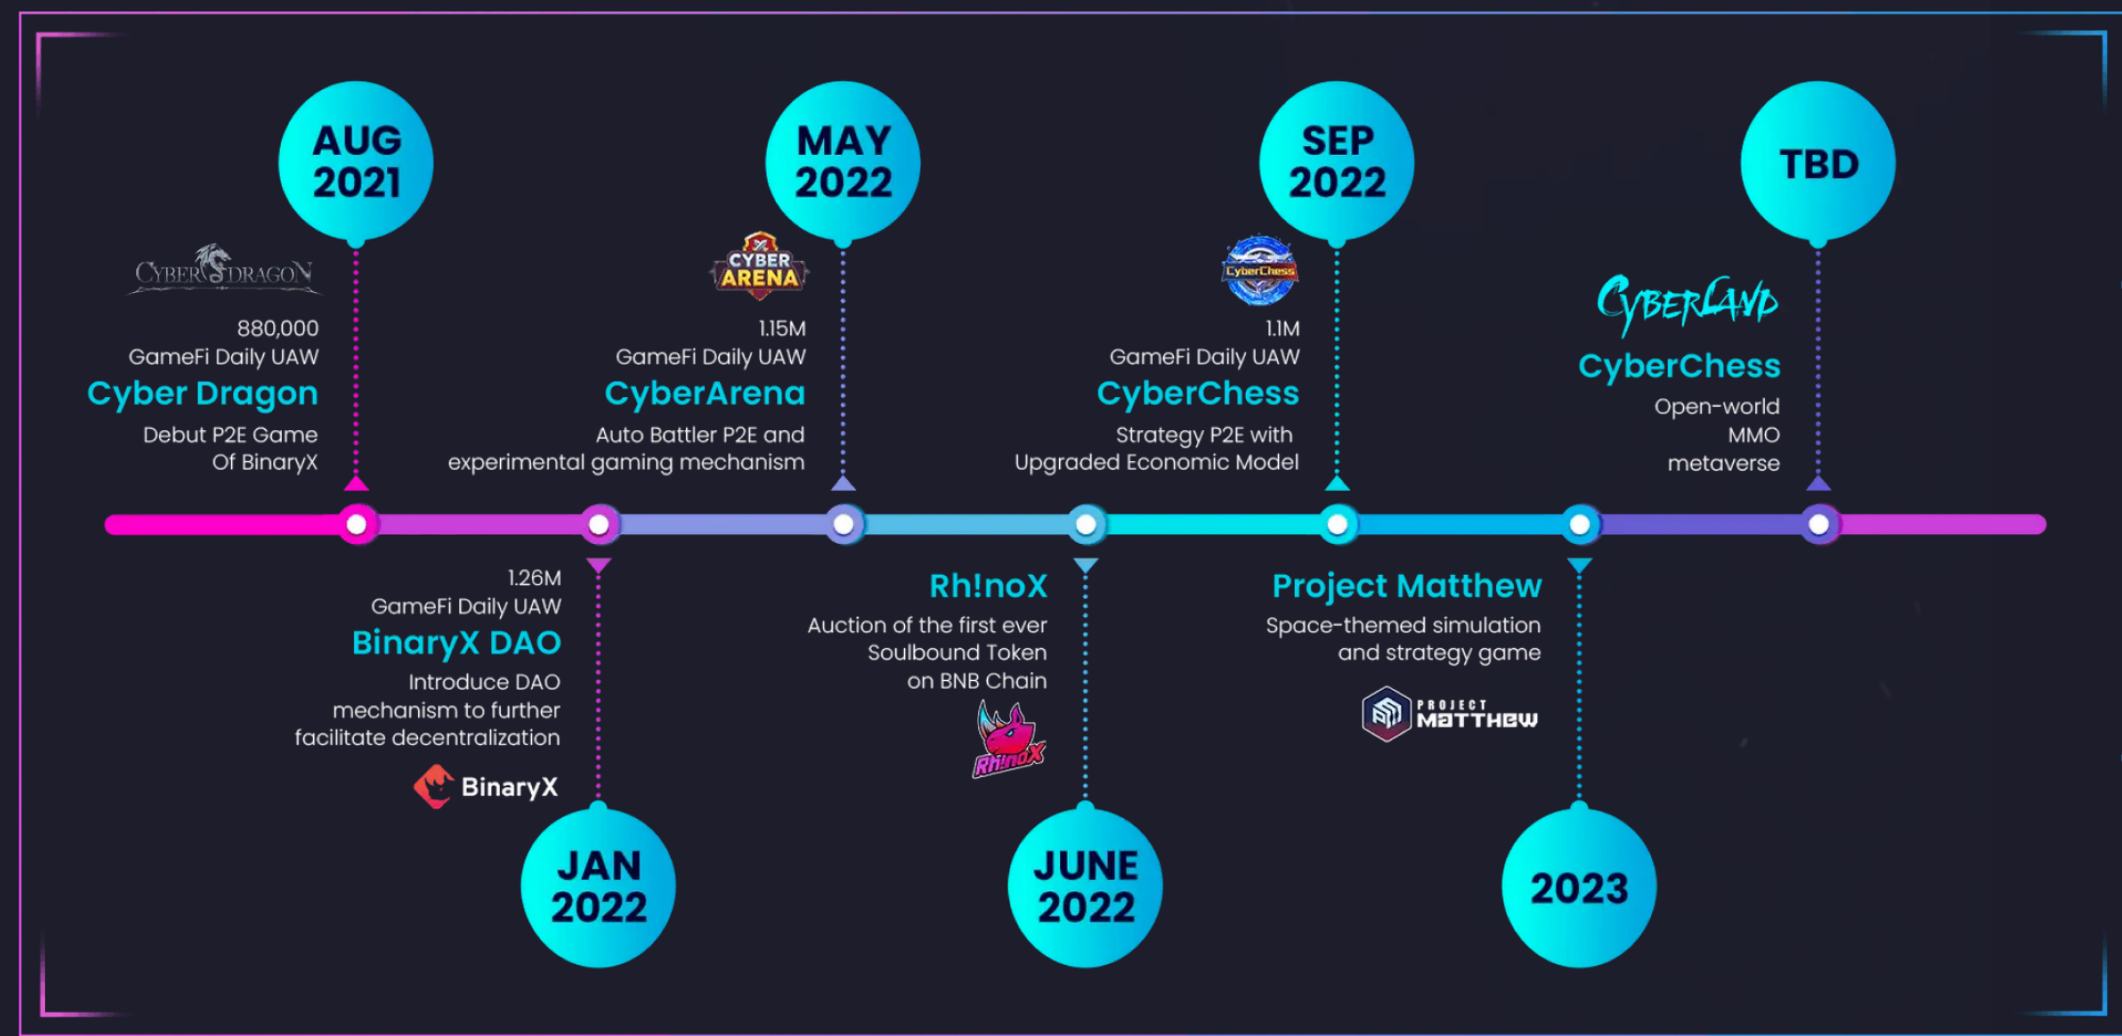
AUG 2021

CYBER DRAGON

880,000
GameFi Daily UAW
Cyber Dragon
Debut P2E Game
Of BinaryX

MAY 2022

CYBER ARENA

1.15M
GameFi Daily UAW
CyberArena
Auto Battler P2E and experimental gaming mechanism

SEP 2022

CyberChess

1.1M
GameFi Daily UAW
CyberChess
Strategy P2E with Upgraded Economic Model

TBD

CyberLand

CyberChess
Open-world
MMO
metaverse

1.26M
GameFi Daily UAW
BinaryX DAO
Introduce DAO mechanism to further facilitate decentralization

BinaryX

JAN 2022

Rh!noX
Auction of the first ever Soulbound Token on BNB Chain

Rh!noX

JUNE 2022

Project Matthew
Space-themed simulation and strategy game

PROJECT MATTHEW

2023